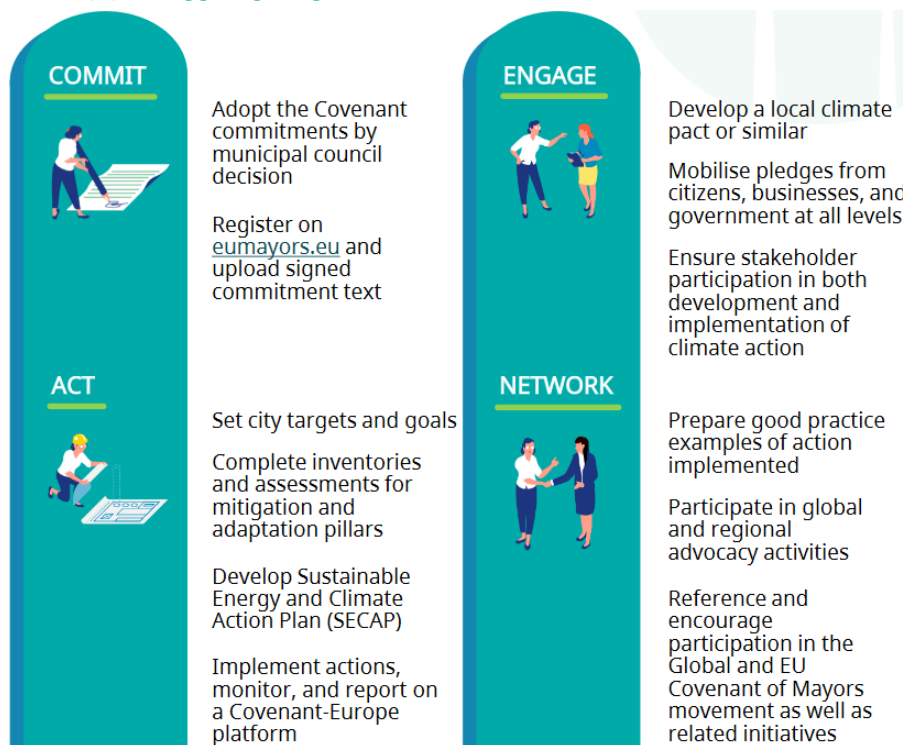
COMMIT

Adopt the Covenant commitments by municipal council decision

Register on eumayors.eu and upload signed commitment text

ENGAGE

Develop a local climate pact or similar

Mobilise pledges from citizens, businesses, and government at all levels

Ensure stakeholder participation in both development and implementation of climate action

ACT

Set city targets and goals

Complete inventories and assessments for mitigation and adaptation pillars

Develop Sustainable Energy and Climate Action Plan (SECAP)

Implement actions, monitor, and report on a Covenant-Europe platform

NETWORK

Prepare good practice examples of action implemented

Participate in global and regional advocacy activities

Reference and encourage participation in the Global and EU Covenant of Mayors movement as well as related initiatives